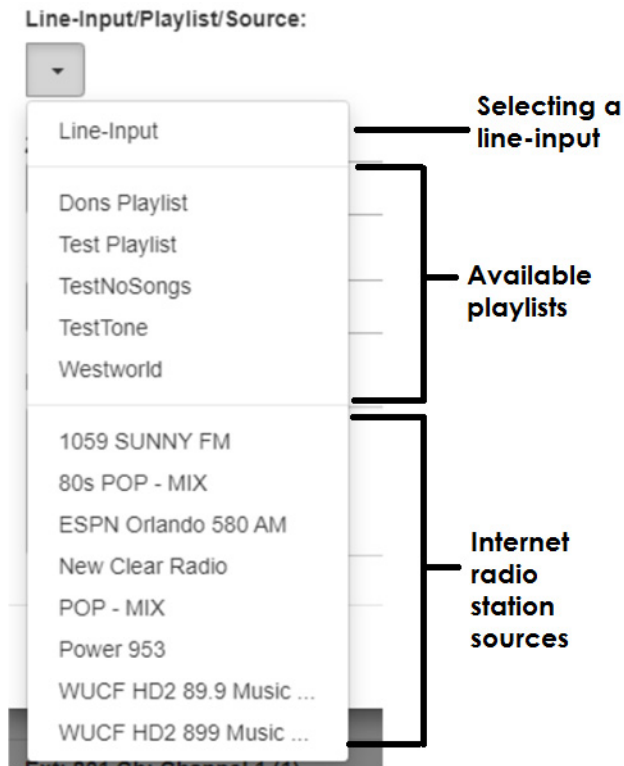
Line-Input/Playlist/Source:

Line-Input

Dons Playlist
Test Playlist
TestNoSongs
TestTone
Westworld

1059 SUNNY FM
80s POP - MIX
ESPN Orlando 580 AM
New Clear Radio
POP - MIX
Power 953
WUCF HD2 89.9 Music ...
WUCF HD2 899 Music ...

Selecting a line-input

Available playlists

Internet radio station sources

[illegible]